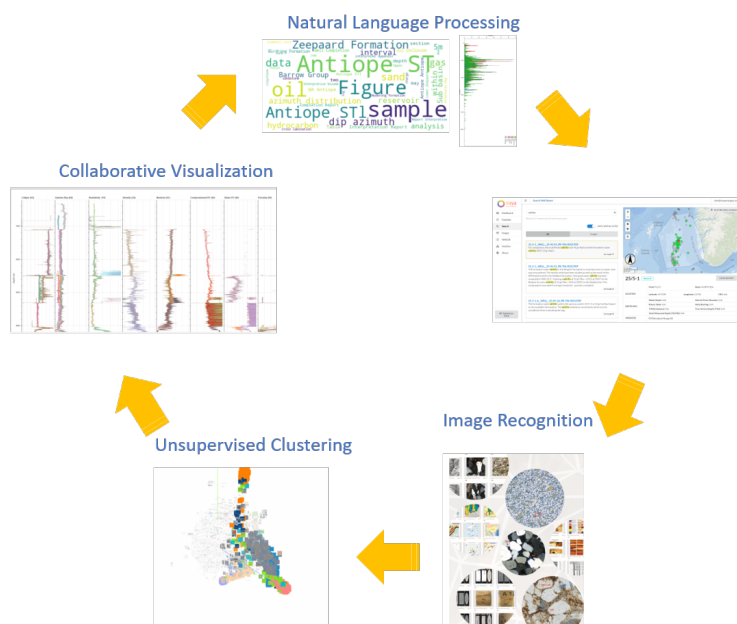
Natural Language Processing

Zeepaard Formation
Antiope ST
data
oil
Figure
sample
Barrow Group
sand
interval
Antiope ST
dip azimuth
azimuth distribution
reservoir
hydrocarbon
analysis
section
gas
depth

Collaborative Visualization

Image Recognition

Unsupervised Clustering

25/5-1